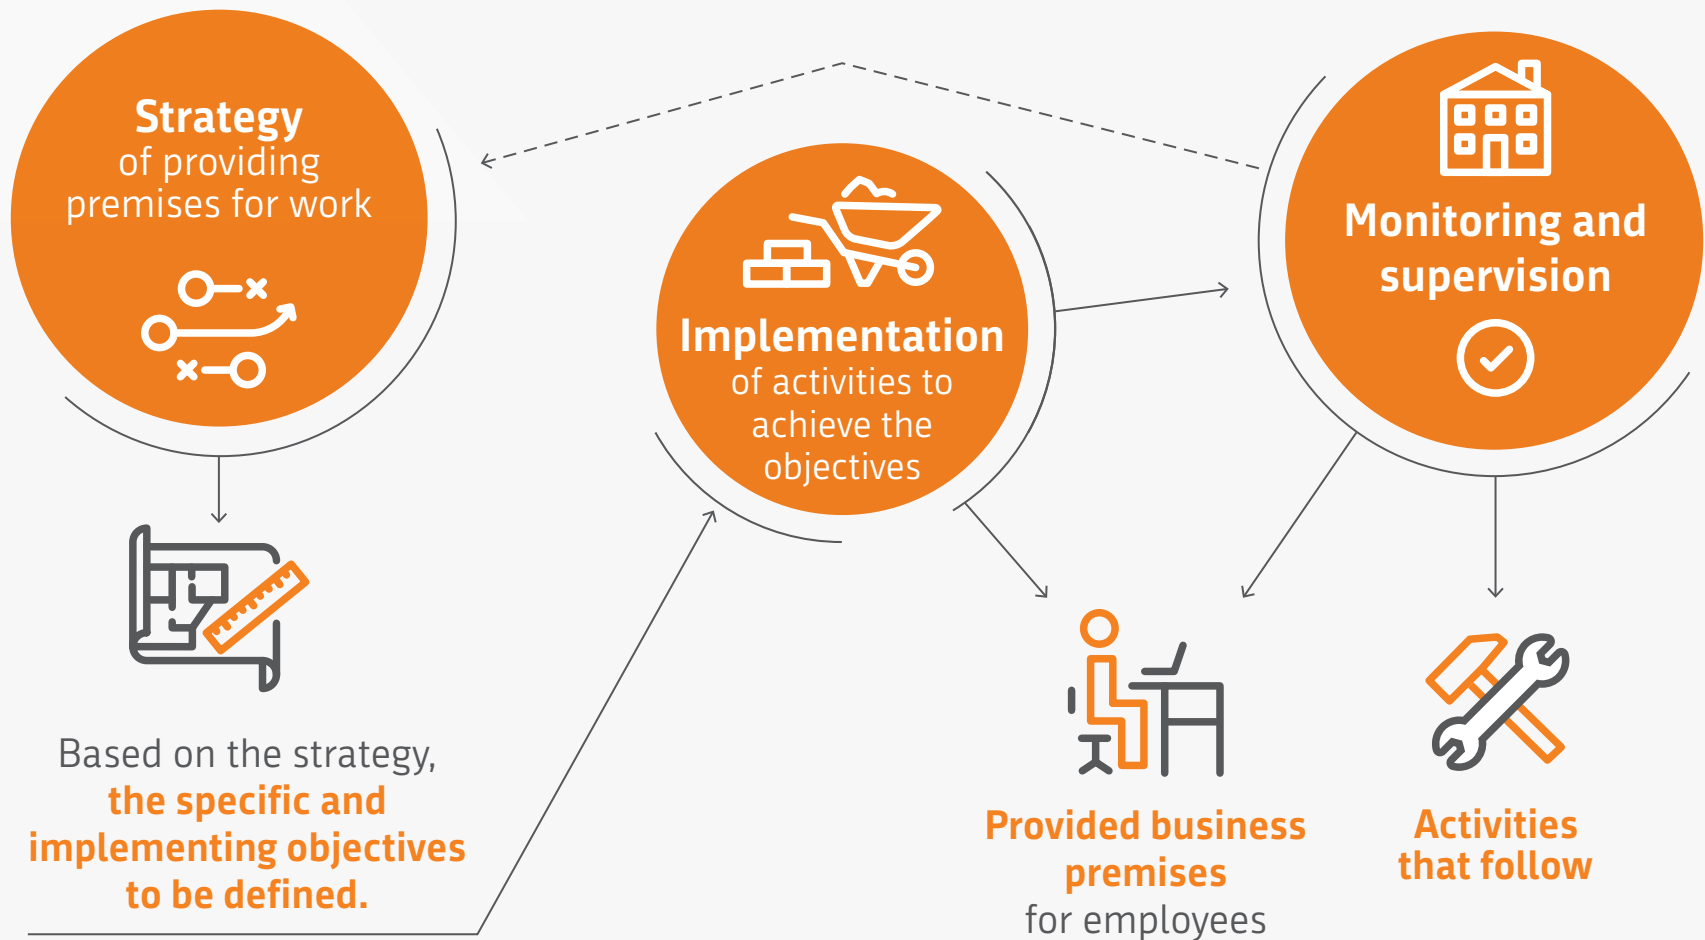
Strategy
of providing premises for work

Implementation
of activities to achieve the objectives

Monitoring and supervision

Based on the strategy, the specific and implementing objectives to be defined.

Provided business premises
for employees

Activities that follow